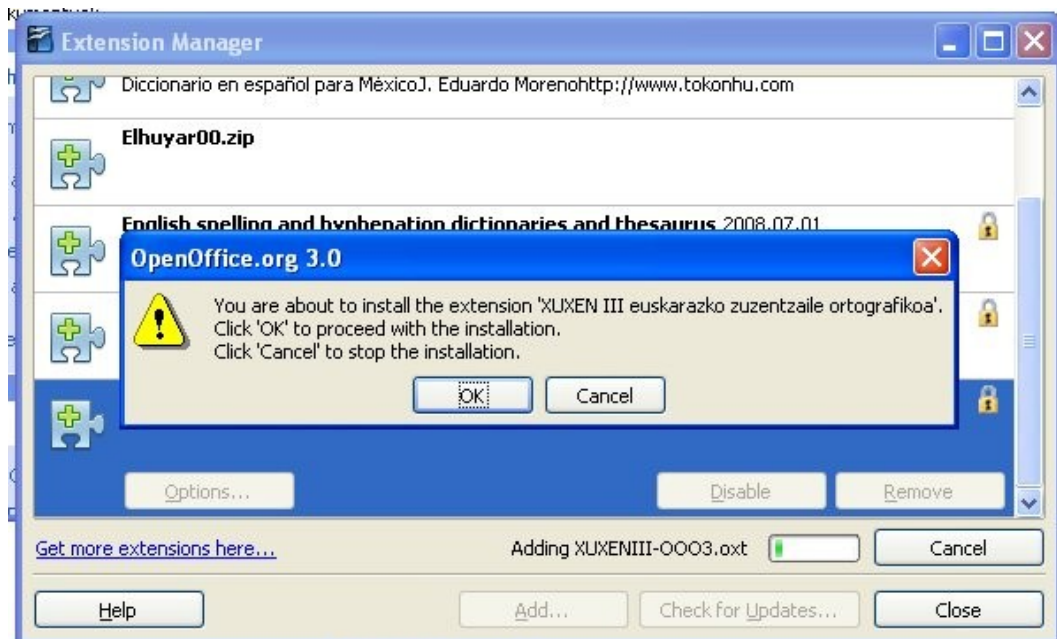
Extension Manager

Diccionario en español para MéxicoJ. Eduardo Morenohttp://www.tokonhu.com

Elhuyar00.zip

English spelling and hyphenation dictionaries and thesaurus 2008.07.01

OpenOffice.org 3.0

You are about to install the extension 'XUXEN III euskarazko zuzentzaile ortografikoa'.
Click 'OK' to proceed with the installation.
Click 'Cancel' to stop the installation.

OK Cancel

Options... Disable Remove

Get more extensions here... Adding XUXENIII-OOO3.oxt Cancel

Help Add... Check for Updates... Close